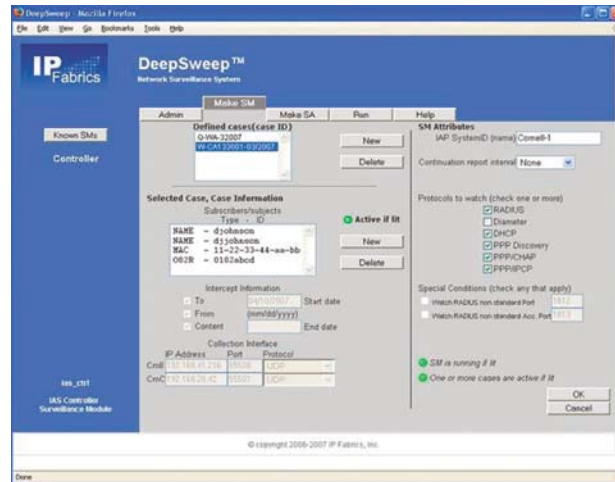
DeepSweep - Mozilla Firefox
File Edit View Go Bookmarks Tools Help

IP Fabrics

DeepSweep™
Network Surveillance System

Make SM
Admin | Make SA | Run | Help

Known SMs
Controller

Defined cases(case ID)
G-WA-32007
W-CA133001-03/2007
New
Delete

Selected Case, Case Information
Subscribers/subjects
Type - ID
NAME - djohnson
NAME - djjohnson
MAC - 11-22-33-44-aa-bb
O82R - 0182abcd
Active if lit
New
Delete

Intercept Information
To 04/10/2007 Start date
From (mm/dd/yyyy)
Content End date

Collection Interface
IP Address Port Protocol
CmII 192.168.41.216 55508 UDP
CmC 192.168.28.42 55501 UDP

SM Attributes
IAP SystemID (name) Comell-1
Continuation report interval None

Protocols to watch (check one or more)
RADIUS
Diameter
DHCP
PPP Discovery
PPP/CHAP
PPP/IPCP

Special Conditions (check any that apply)
Watch RADIUS non standard Port 1812
Watch RADIUS non standard Acc. Port 1813

SM is running if lit
One or more cases are active if lit

ias_ctrl
IAS Controller
Surveillance Module

OK
Cancel

© copyright 2006-2007 IP Fabrics, Inc.

Done